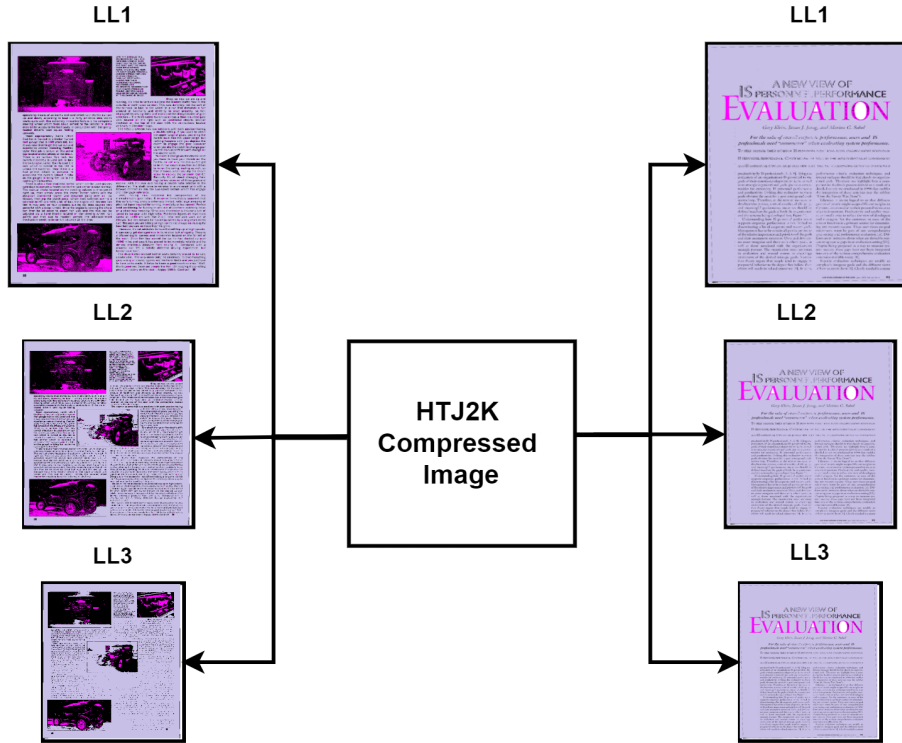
LL1

LL1

LL2

LL2

HTJ2K Compressed Image

LL3

LL3

A NEW VIEW OF IS PERSONNEL PERFORMANCE EVALUATION

A NEW VIEW OF IS PERSONNEL PERFORMANCE EVALUATION

A NEW VIEW OF IS PERSONNEL PERFORMANCE EVALUATION